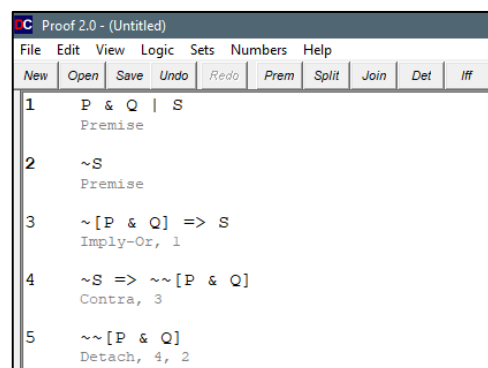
DC Proof 2.0 - (Untitled)

File Edit View Logic Sets Numbers Help

New Open Save Undo Redo Prem Split Join Det Iff

1 P & Q | S
Premise

2 ~S
Premise

3 ~[P & Q] => S
Imply-Or, 1

4 ~S => ~~[P & Q]
Contra, 3

5 ~~[P & Q]
Detach, 4, 2